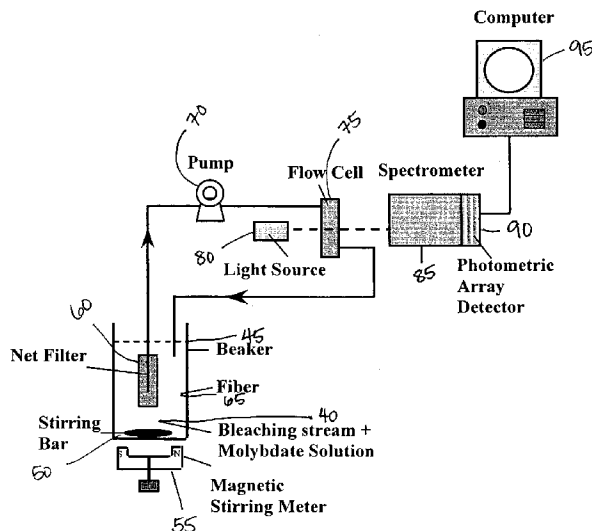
Computer
95
70
75
Pump
Flow Cell
Spectrometer
90
80
Light Source
85
Photometric Array Detector
60
45
Net Filter
Beaker
Fiber
65
40
Stirring Bar
Bleaching stream + Molybdate Solution
50
S
N
Magnetic Stirring Meter
55